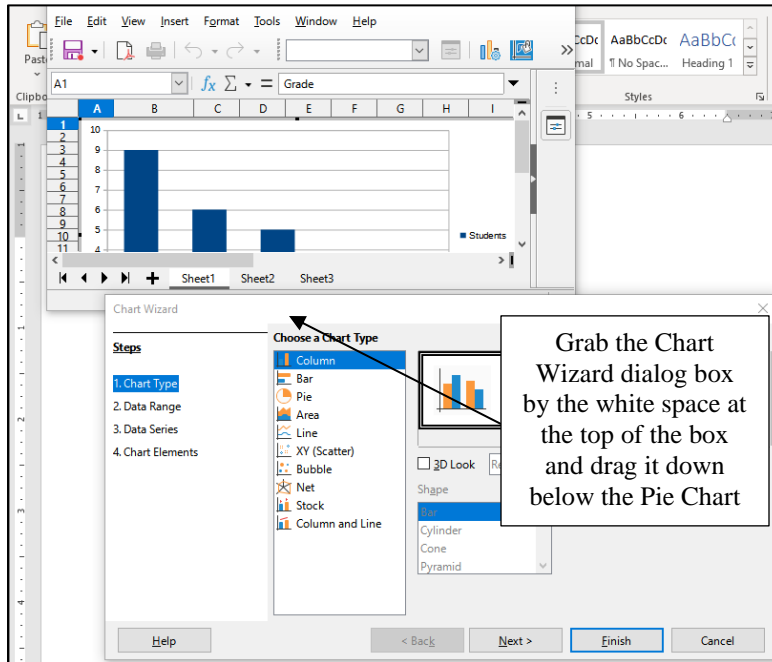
File Edit View Insert Format Tools Window Help

Paste

Clipbo

A1

Grade

AaBbCcDc ¶ Normal

AaBbCcDc ¶ No Spac...

AaBbCc Heading 1

Styles

| | A | B | C | D | E | F | G | H | I |
|---|---|---|---|---|---|---|---|---|---|
| 1 | | | | | | | | | |
| 2 | | | | | | | | | |
| 3 | | | | | | | | | |
| 4 | | | | | | | | | |
| 5 | | | | | | | | | |
| 6 | | | | | | | | | |
| 7 | | | | | | | | | |
| 8 | | | | | | | | | |
| 9 | | | | | | | | | |
| 10 | | | | | | | | | |
| 11 | | | | | | | | | |

10
9
8
7
6
5
4

Students

Sheet1 Sheet2 Sheet3

Chart Wizard

Steps

1. Chart Type
2. Data Range
3. Data Series
4. Chart Elements

Choose a Chart Type

Column
Bar
Pie
Area
Line
XY (Scatter)
Bubble
Net
Stock
Column and Line

3D Look

Shape

Bar
Cylinder
Cone
Pyramid

Grab the Chart Wizard dialog box by the white space at the top of the box and drag it down below the Pie Chart

Help

< Back

Next >

Finish

Cancel